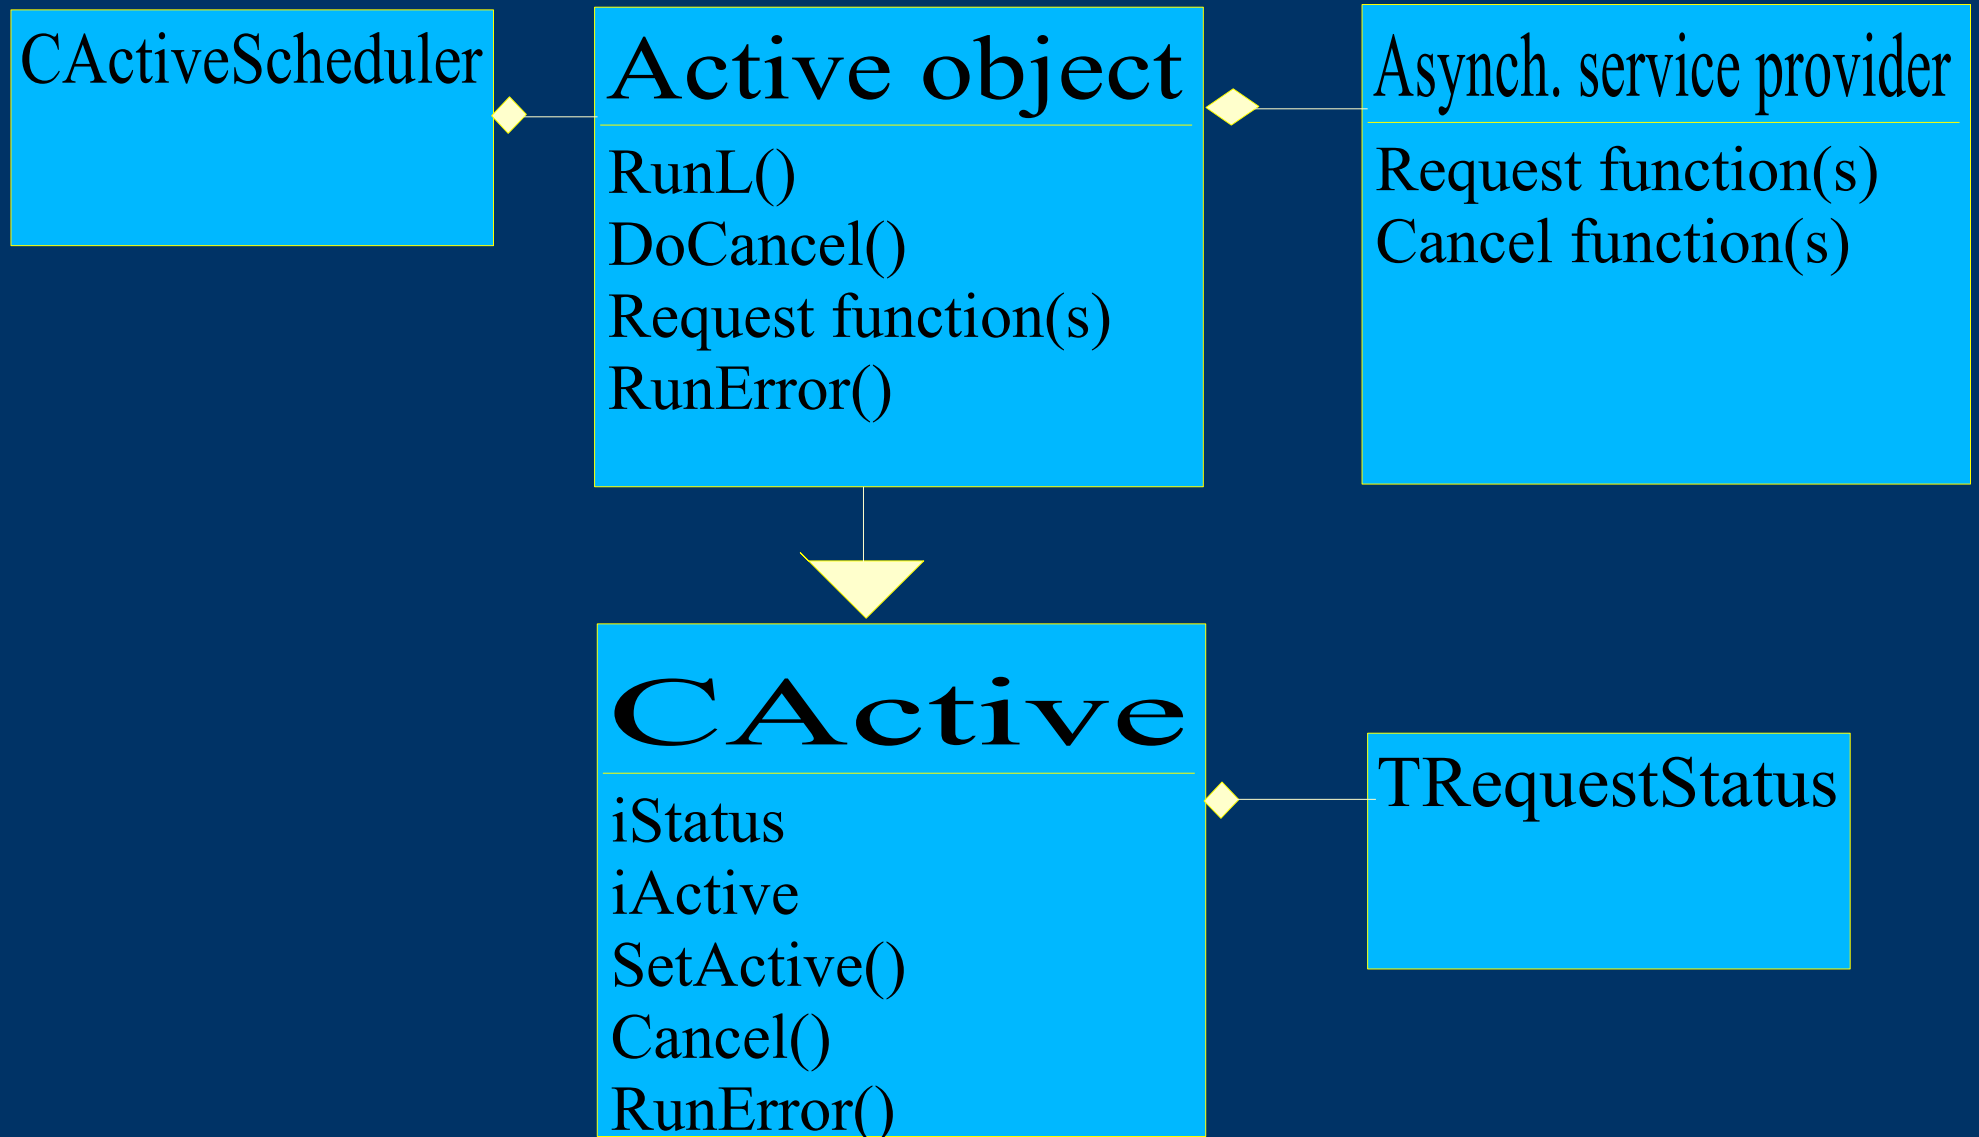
CActiveScheduler

Active object

RunL()
DoCancel()
Request function(s)
RunError()

Asynch. service provider

Request function(s)
Cancel function(s)

CActive

iStatus
iActive
SetActive()
Cancel()
RunError()

TRequestStatus